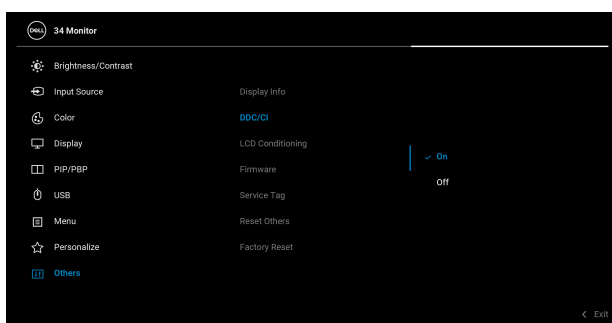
DELL 34 Monitor

Brightness/Contrast
Input Source
Color
Display
PIP/PBP
USB
Menu
Personalize
Others

Display Info
DDC/CI
LCD Conditioning
Firmware
Service Tag
Reset Others
Factory Reset

On
Off

< Exit